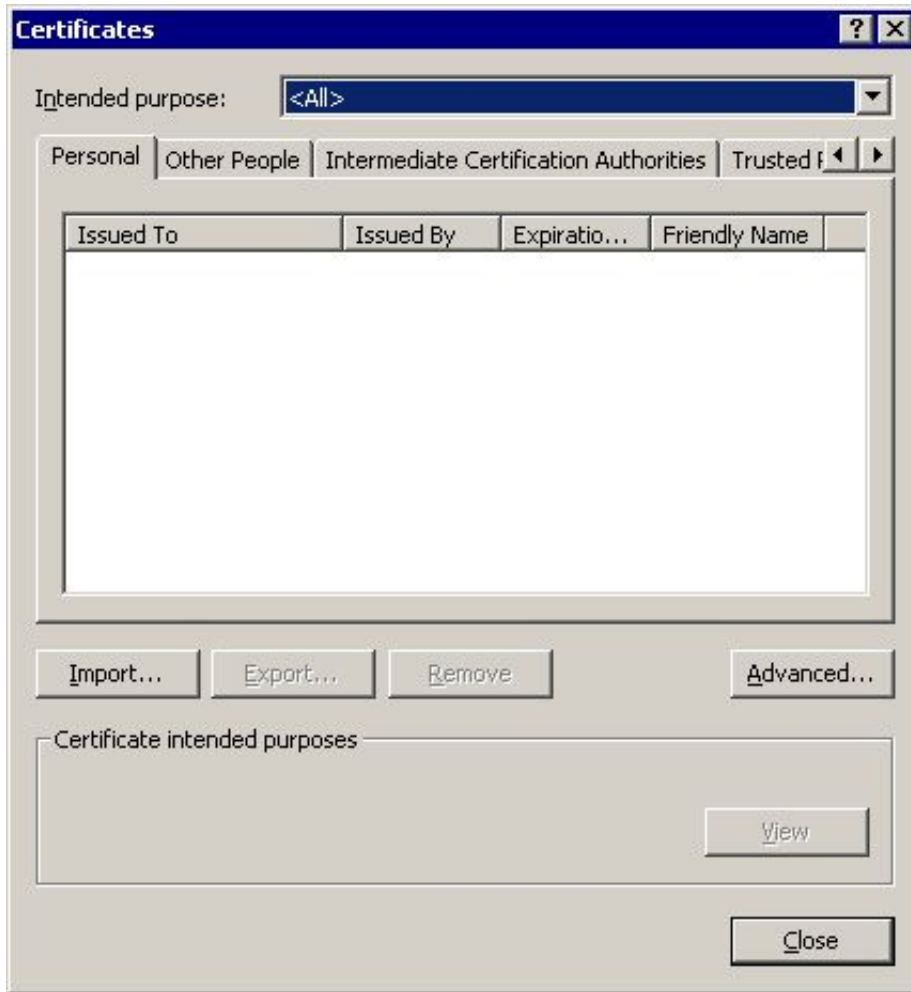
Certificates

?

Intended purpose: <All>

Personal | Other People | Intermediate Certification Authorities | Trusted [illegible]

| Issued To | Issued By | Expiratio... | Friendly Name |
|---|---|---|---|

Import... Export... Remove Advanced...

Certificate intended purposes

View

Close